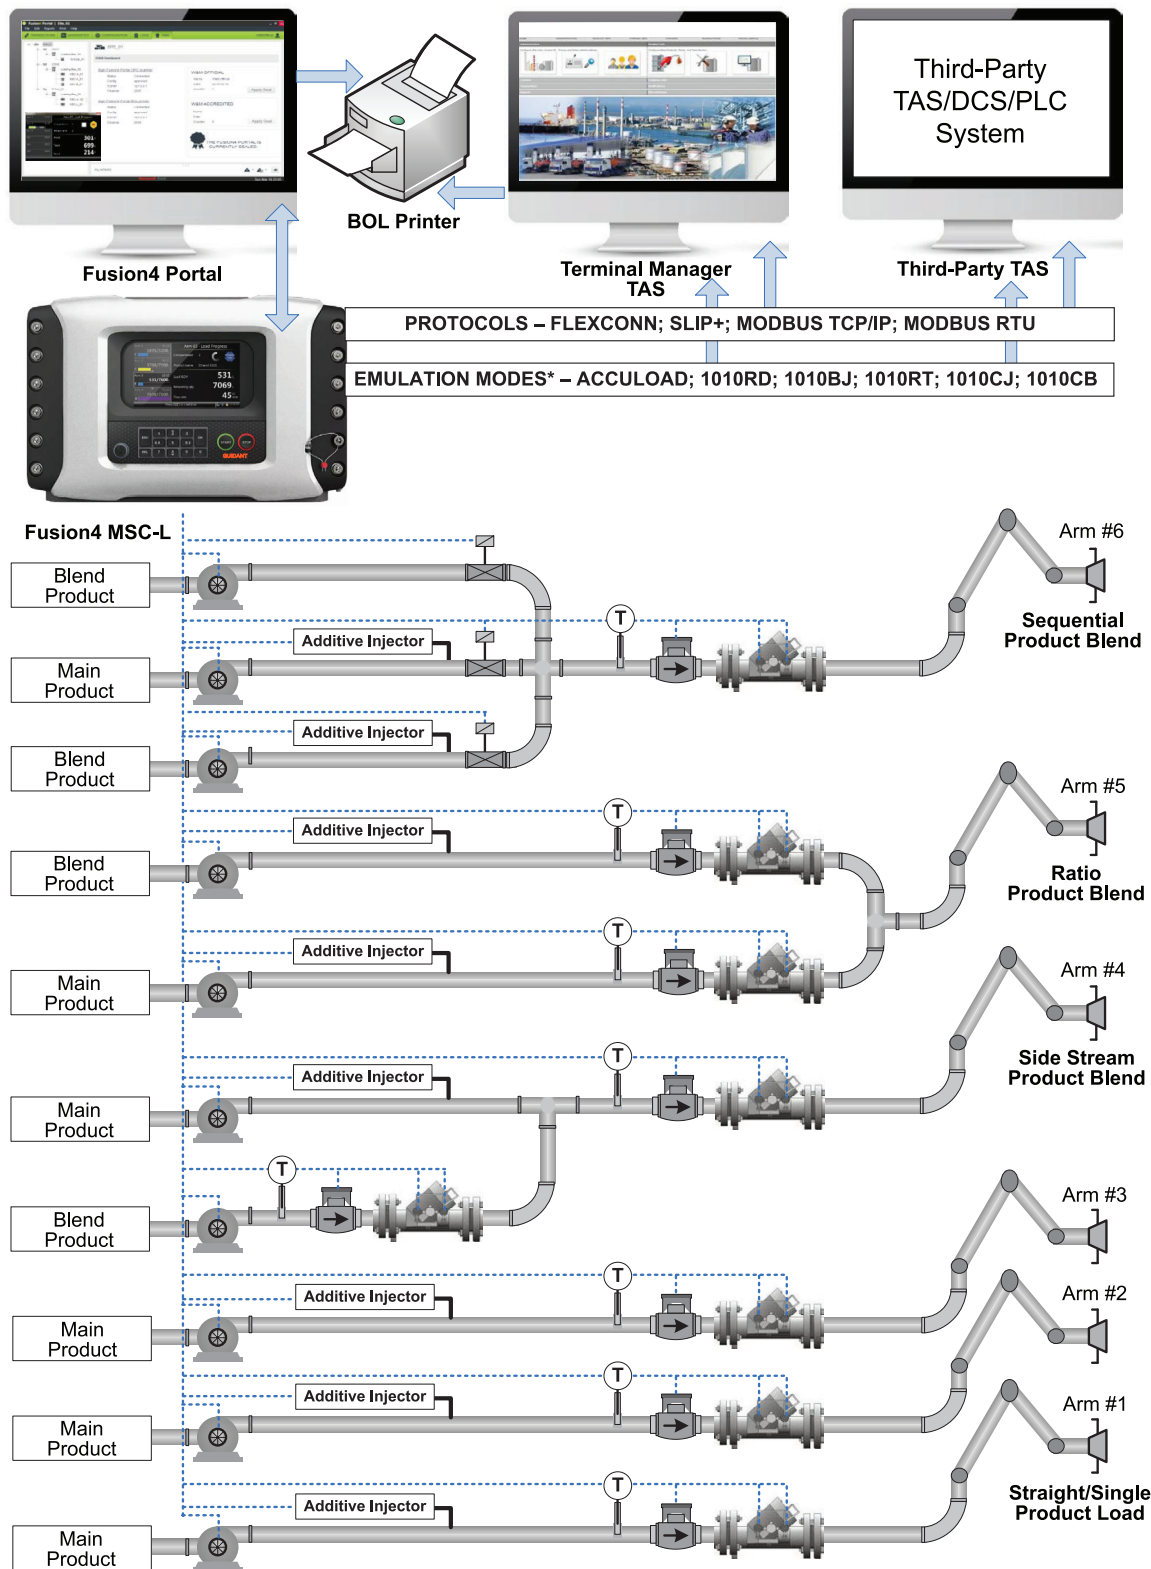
Third-Party TAS/DCS/PLC System

BOL Printer

Fusion4 Portal

Terminal Manager TAS

Third-Party TAS

PROTOCOLS – FLEXCONN; SLIP+; MODBUS TCP/IP; MODBUS RTU

EMULATION MODES* – ACCULOAD; 1010RD; 1010BJ; 1010RT; 1010CJ; 1010CB

Fusion4 MSC-L

Blend Product

Additive Injector

Main Product

Additive Injector

Blend Product

T

Arm #6

Sequential Product Blend

Additive Injector

Blend Product

T

Additive Injector

Main Product

T

Arm #5

Ratio Product Blend

Additive Injector

Main Product

T

Arm #4

Side Stream Product Blend

T

Blend Product

Additive Injector

Main Product

T

Arm #3

Additive Injector

Main Product

T

Arm #2

Additive Injector

Main Product

T

Arm #1

Straight/Single Product Load